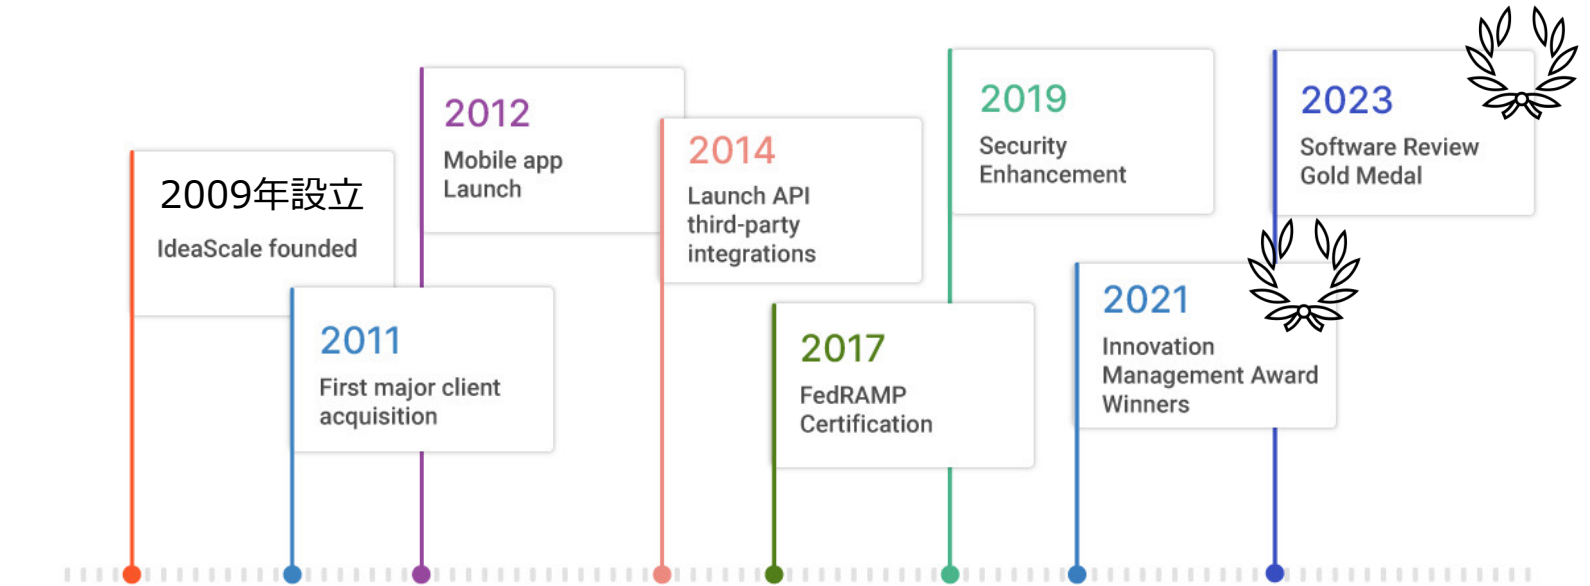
2009年設立
IdeaScale founded

2011
First major client acquisition

2012
Mobile app Launch

2014
Launch API third-party integrations

2017
FedRAMP Certification

2019
Security Enhancement

2021
Innovation Management Award Winners

2023
Software Review Gold Medal